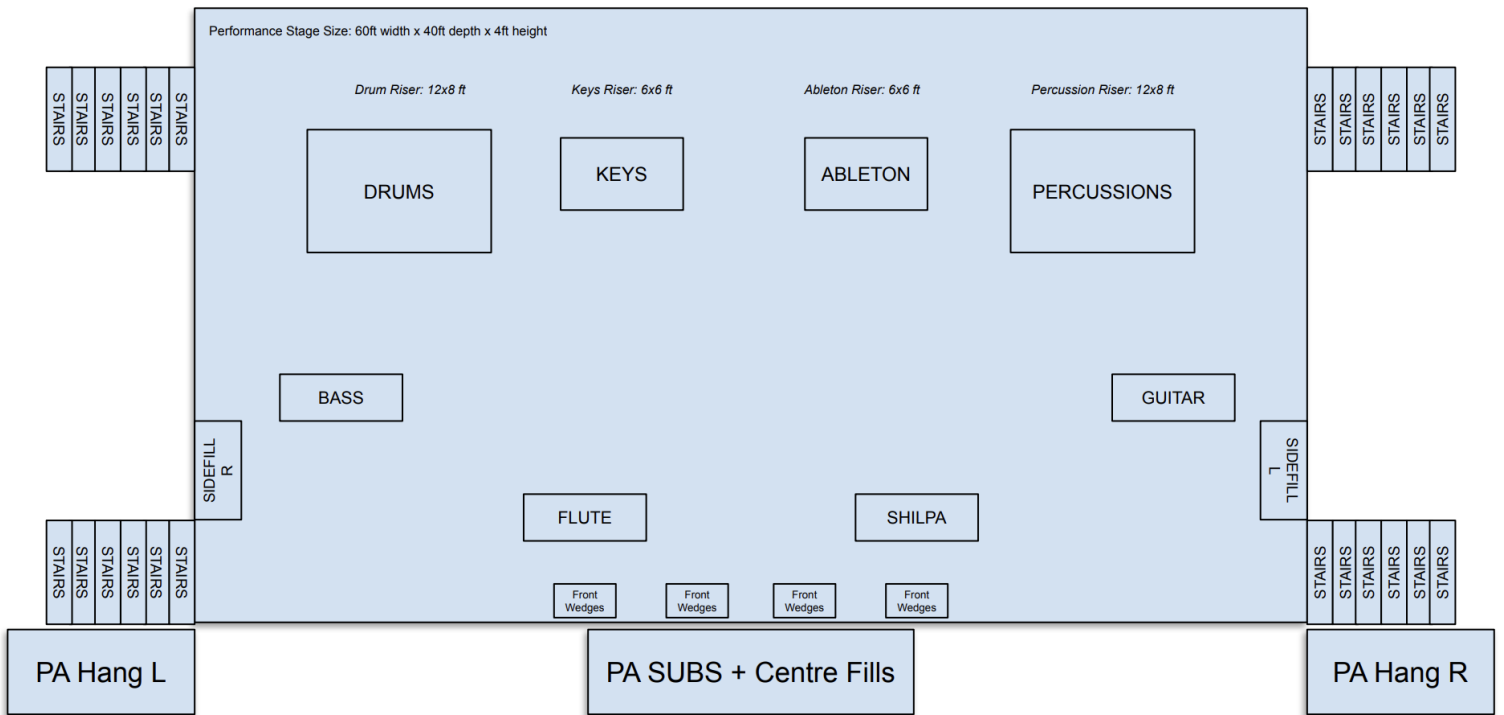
Performance Stage Size: 60ft width x 40ft depth x 4ft height

STAIRS STAIRS STAIRS STAIRS STAIRS STAIRS

STAIRS STAIRS STAIRS STAIRS STAIRS STAIRS

Drum Riser: 12x8 ft

Keys Riser: 6x6 ft

Ableton Riser: 6x6 ft

Percussion Riser: 12x8 ft

DRUMS

KEYS

ABLETON

PERCUSSIONS

BASS

GUITAR

SIDEFILL R

SIDEFILL L

FLUTE

SHILPA

STAIRS STAIRS STAIRS STAIRS STAIRS STAIRS

STAIRS STAIRS STAIRS STAIRS STAIRS STAIRS

Front Wedges

Front Wedges

Front Wedges

Front Wedges

PA Hang L

PA SUBS + Centre Fills

PA Hang R